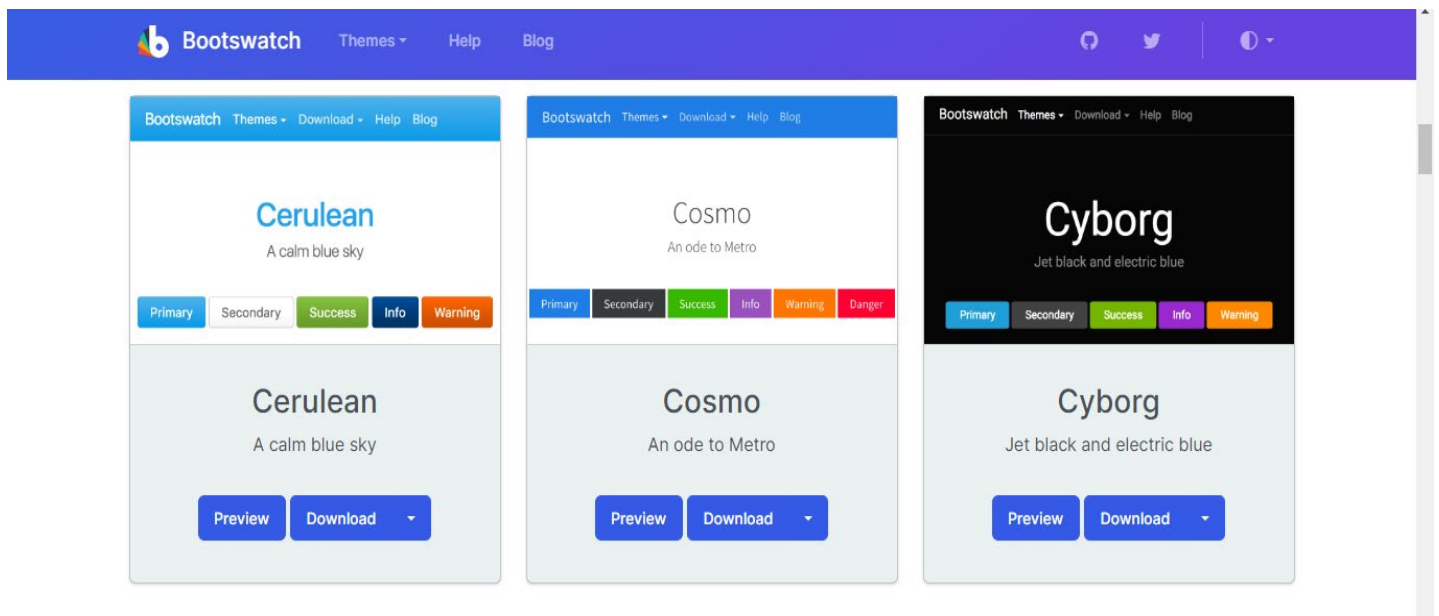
Bootswatch Themes Help Blog

Bootswatch Themes Download Help Blog

Cerulean
A calm blue sky

Primary Secondary Success Info Warning

Cerulean
A calm blue sky

Preview Download

Bootswatch Themes Download Help Blog

Cosmo
An ode to Metro

Primary Secondary Success Info Warning Danger

Cosmo
An ode to Metro

Preview Download

Bootswatch Themes Download Help Blog

Cyborg
Jet black and electric blue

Primary Secondary Success Info Warning

Cyborg
Jet black and electric blue

Preview Download